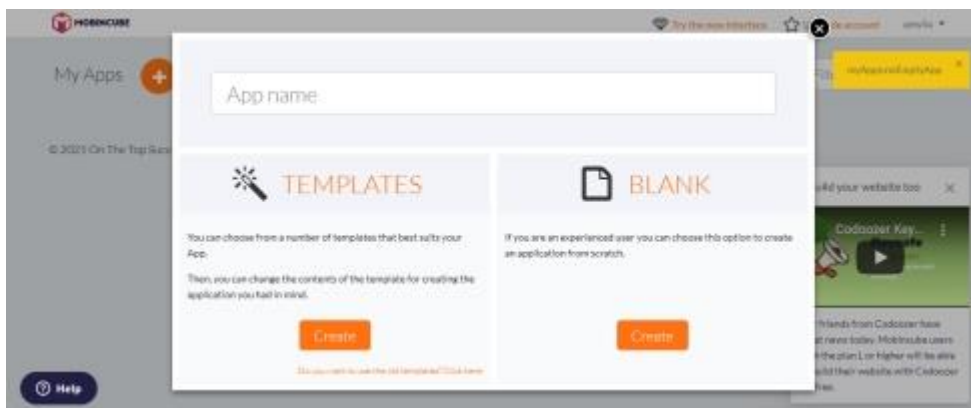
MOBINCUBE

Try the new interface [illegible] account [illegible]

My Apps

© 2021 On The Top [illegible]

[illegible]

App name

TEMPLATES

You can choose from a number of templates that best suits your App.

Then, you can change the contents of the template for creating the application you had in mind.

Create

Do you want to use the old templates? Click here

BLANK

If you are an experienced user you can choose this option to create an application from scratch.

Create

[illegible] your website too

Codoozer Key...

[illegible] friends from Codoozer have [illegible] news today. Mobincube users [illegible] the plan L or higher will be able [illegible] their website with Codoozer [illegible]

Help